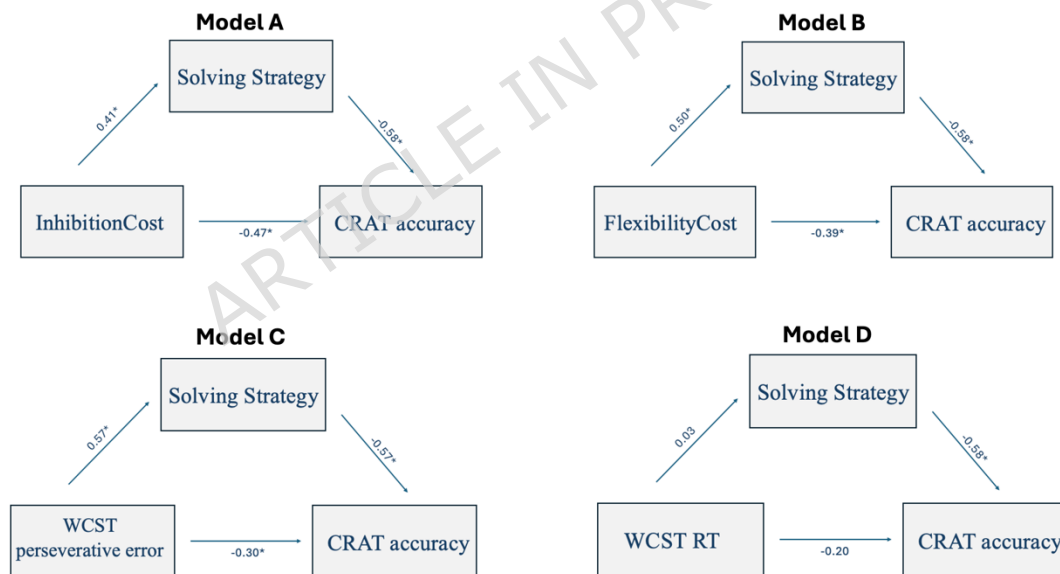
Model A

Solving Strategy

0.41*

-0.58*

InhibitionCost

-0.47*

CRAT accuracy

Model B

Solving Strategy

0.50*

-0.58*

FlexibilityCost

-0.39*

CRAT accuracy

Model C

Solving Strategy

0.57*

-0.57*

WCST perseverative error

-0.30*

CRAT accuracy

Model D

Solving Strategy

0.03

-0.58*

WCST RT

-0.20

CRAT accuracy

ARTICLE IN PR